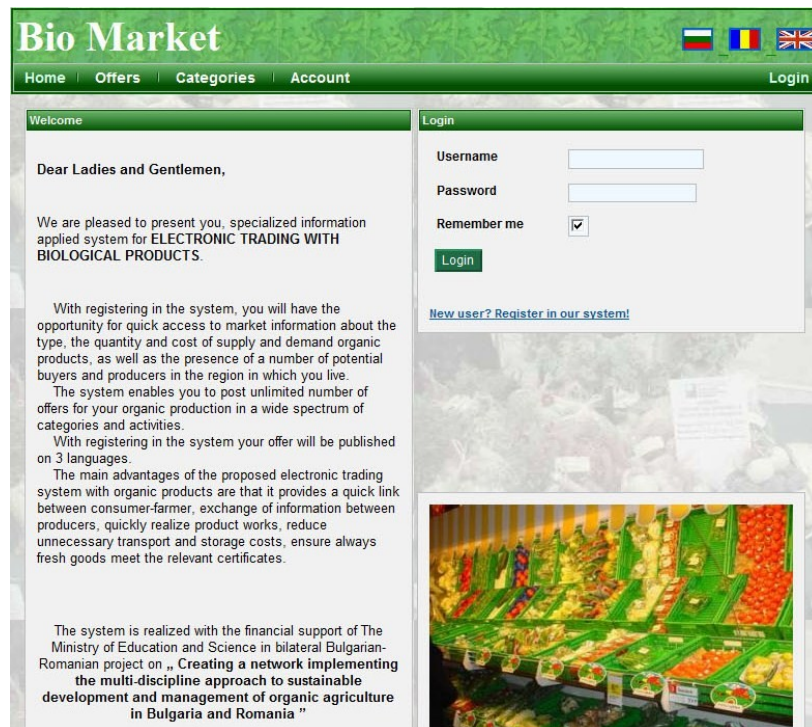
Bio Market

Home | Offers | Categories | Account

Login

Welcome

Dear Ladies and Gentlemen,

We are pleased to present you, specialized information applied system for ELECTRONIC TRADING WITH BIOLOGICAL PRODUCTS.

With registering in the system, you will have the opportunity for quick access to market information about the type, the quantity and cost of supply and demand organic products, as well as the presence of a number of potential buyers and producers in the region in which you live.

The system enables you to post unlimited number of offers for your organic production in a wide spectrum of categories and activities.

With registering in the system your offer will be published on 3 languages.

The main advantages of the proposed electronic trading system with organic products are that it provides a quick link between consumer-farmer, exchange of information between producers, quickly realize product works, reduce unnecessary transport and storage costs, ensure always fresh goods meet the relevant certificates.

The system is realized with the financial support of The Ministry of Education and Science in bilateral Bulgarian-Romanian project on „ Creating a network implementing the multi-discipline approach to sustainable development and management of organic agriculture in Bulgaria and Romania "

Login

Username

Password

Remember me

Login

New user? Register in our system!